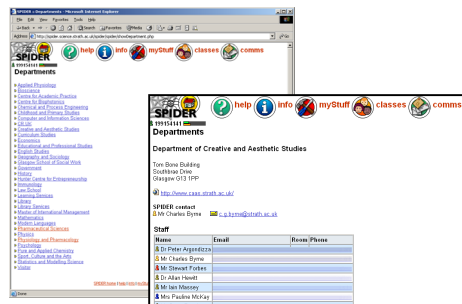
SPIDER :: Departments - Microsoft Internet Explorer

File Edit View Favorites Tools Help

Back Search Favorites Media

Address http://spider.science.strath.ac.uk/spider/showDepartment.php

SPIDER

199154141

help info myStuff classes comms

Departments

Applied Physiology
Bioscience
Centre for Academic Practice
Centre for Biophotonics
Chemical and Process Engineering
Childhood and Primary Studies
Computer and Information Sciences
CR Lab
Creative and Aesthetic Studies
Curriculum Studies
Economics
Educational and Professional Studies
English Studies
Geography and Sociology
Glasgow School of Social Work
Government
History
Hunter Centre for Entrepreneurship
Immunology
Law School
Learning Services
Library
Library Services
Master of International Management
Mathematics
Modern Languages
Pharmaceutical Sciences
Physics
Physiology and Pharmacology
Psychology
Pure and Applied Chemistry
Sport, Culture and the Arts
Statistics and Modelling Science
Visitor

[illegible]

Done

SPIDER

199154141

help info myStuff classes comms

Departments

Department of Creative and Aesthetic Studies

Tom Bone Building
Southbrae Drive
Glasgow G13 1PP

http://www.caes.strath.ac.uk/

SPIDER contact
Mr Charles Byrne c.p.byrne@strath.ac.uk

Staff

| Name | Email | Room | Phone |
|---|---|---|---|
| Dr Peter Argondizza | | | |
| Mr Charles Byrne | | | |
| Mr Stewart Forbes | | | |
| Dr Allan Hewitt | | | |
| Mr Iain Massey | | | |
| Mrs Pauline McKay | | | |